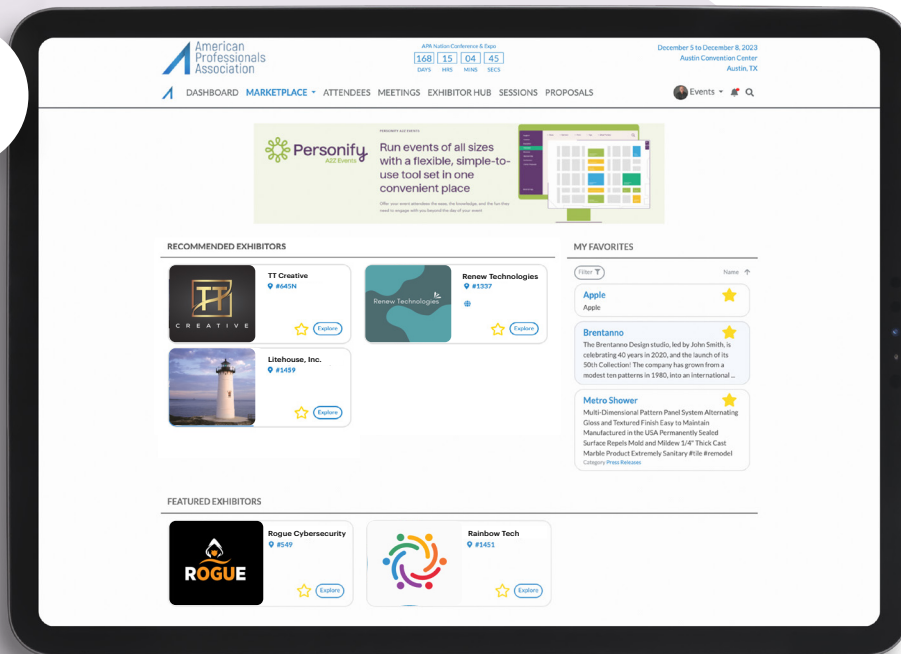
American Professionals Association

APA Nation Conference & Expo
168 DAYS 15 HRS 04 MINS 45 SECS

December 5 to December 8, 2023
Austin Convention Center
Austin, TX

DASHBOARD MARKETPLACE ATTENDEES MEETINGS EXHIBITOR HUB SESSIONS PROPOSALS

Events

Personify A2Z Events
Run events of all sizes with a flexible, simple-to-use tool set in one convenient place
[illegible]

RECOMMENDED EXHIBITORS

TT CREATIVE
TT Creative
#645N
Explore

Renew Technologies
Renew Technologies
#1337
Explore

Litehouse, Inc.
#1459
Explore

MY FAVORITES

Filter
Name

Apple
Apple

Brentanno
The Brentanno Design studio, led by John Smith, is celebrating 40 years in 2020, and the launch of its 50th Collection! The company has grown from a modest ten patterns in 1980, into an international ...

Metro Shower
Multi-Dimensional Pattern Panel System Alternating Gloss and Textured Finish Easy to Maintain Manufactured in the USA Permanently Sealed Surface Repels Mold and Mildew 1/4" Thick Cast Marble Product Extremely Sanitary #tile #remodel
Category Press Releases

FEATURED EXHIBITORS

ROGUE
Rogue Cybersecurity
#549
Explore

Rainbow Tech
#1451
Explore